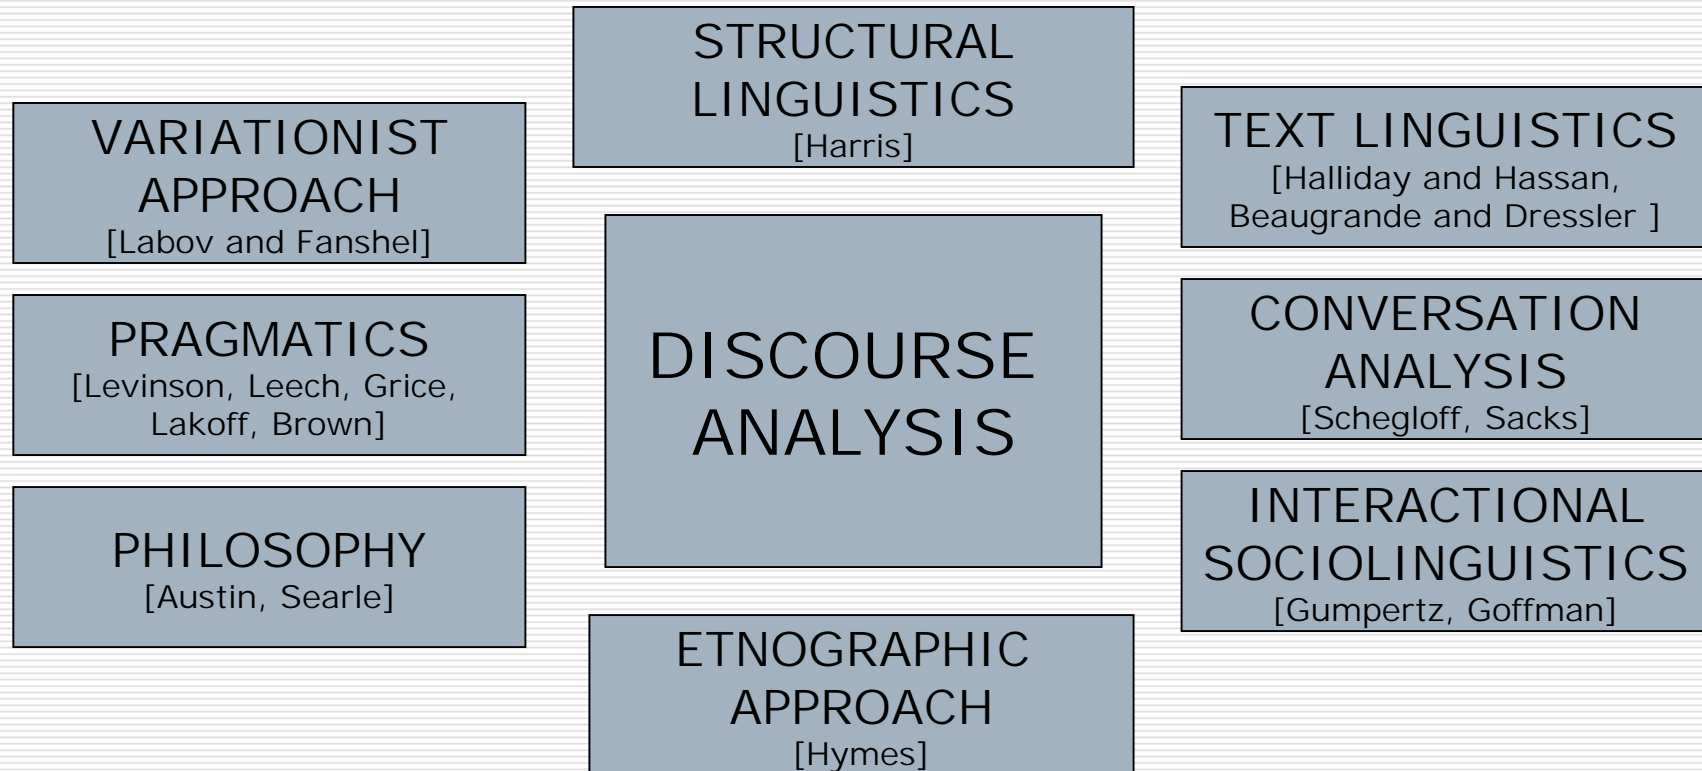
STRUCTURAL LINGUISTICS
[Harris]

VARIATIONIST APPROACH
[Labov and Fanshel]

TEXT LINGUISTICS
[Halliday and Hassan, Beaugrande and Dressler ]

PRAGMATICS
[Levinson, Leech, Grice, Lakoff, Brown]

DISCOURSE ANALYSIS

CONVERSATION ANALYSIS
[Schegloff, Sacks]

PHILOSOPHY
[Austin, Searle]

INTERACTIONAL SOCIOLINGUISTICS
[Gumpertz, Goffman]

ETNOGRAPHIC APPROACH
[Hymes]